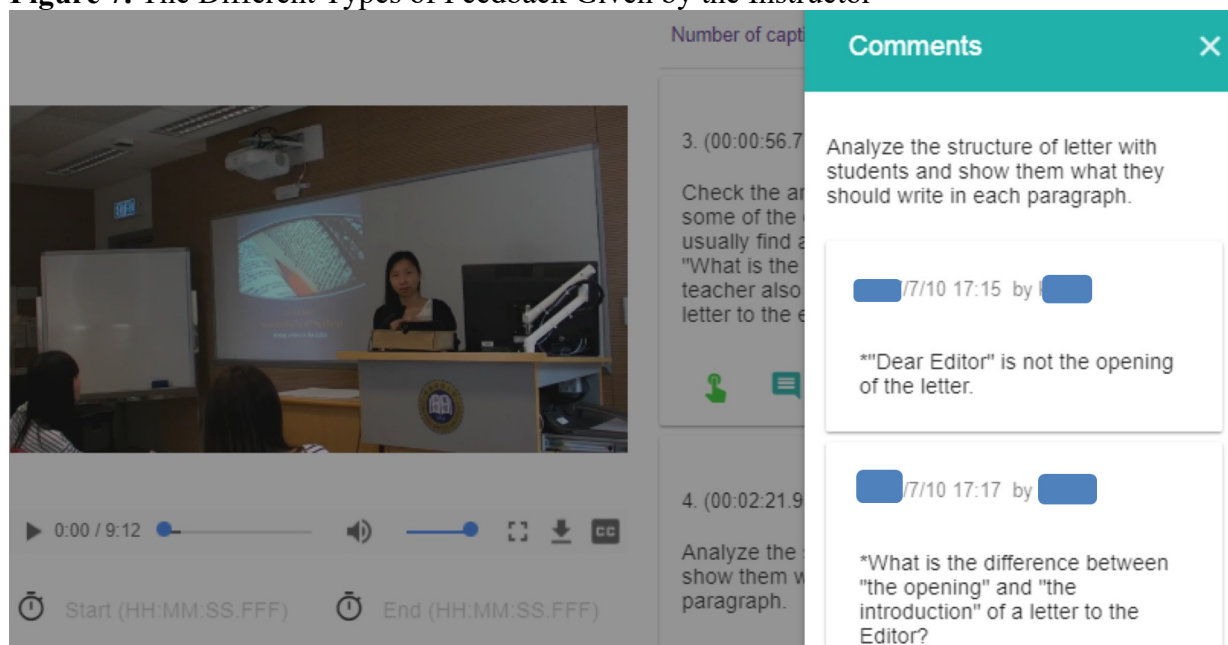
Figure 7. The Different Types of Feedback Given by the Instructor

Number of capti

3. (00:00:56.7

Check the ar some of the usually find a "What is the teacher also letter to the e

4. (00:02:21.9

Analyze the show them w paragraph.

▶ 0:00 / 9:12

CC

Start (HH:MM:SS.FFF)

End (HH:MM:SS.FFF)

Comments

Analyze the structure of letter with students and show them what they should write in each paragraph.

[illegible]/7/10 17:15 by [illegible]

*"Dear Editor" is not the opening of the letter.

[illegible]/7/10 17:17 by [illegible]

*What is the difference between "the opening" and "the introduction" of a letter to the Editor?